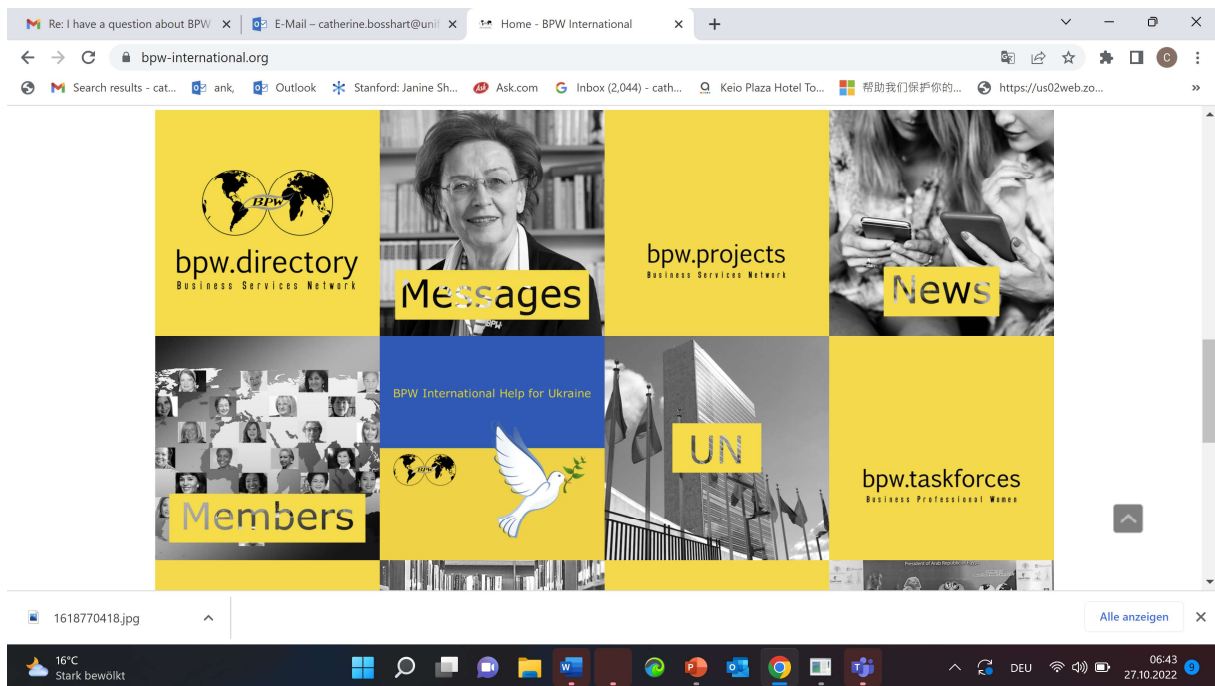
Re: I have a question about BPW
E-Mail – catherine.bosshart@uni
Home - BPW International
bpw-international.org
Search results - cat...
ank,
Outlook
Stanford: Janine Sh...
Ask.com
Inbox (2,044) - cath...
Keio Plaza Hotel To...
帮助我们保护你的...
https://us02web.zo...

BPW
bpw.directory
Business Services Network

Messages

bpw.projects
Business Services Network

News

Members

BPW International Help for Ukraine
BPW

UN

bpw.taskforces
Business Professional Women

1618770418.jpg
Alle anzeigen

16°C
Stark bewölkt
DEU
06:43
27.10.2022